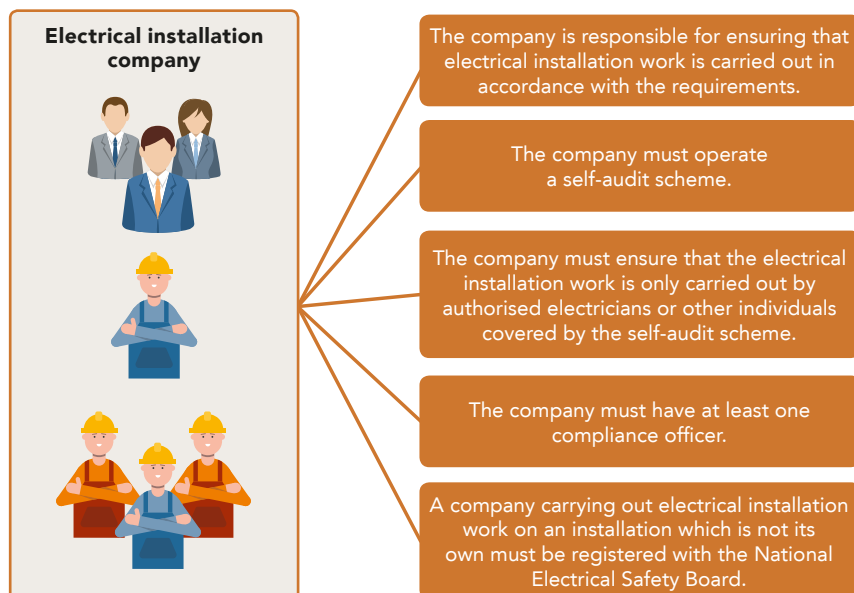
Electrical installation company

The company is responsible for ensuring that electrical installation work is carried out in accordance with the requirements.

The company must operate a self-audit scheme.

The company must ensure that the electrical installation work is only carried out by authorised electricians or other individuals covered by the self-audit scheme.

The company must have at least one compliance officer.

A company carrying out electrical installation work on an installation which is not its own must be registered with the National Electrical Safety Board.